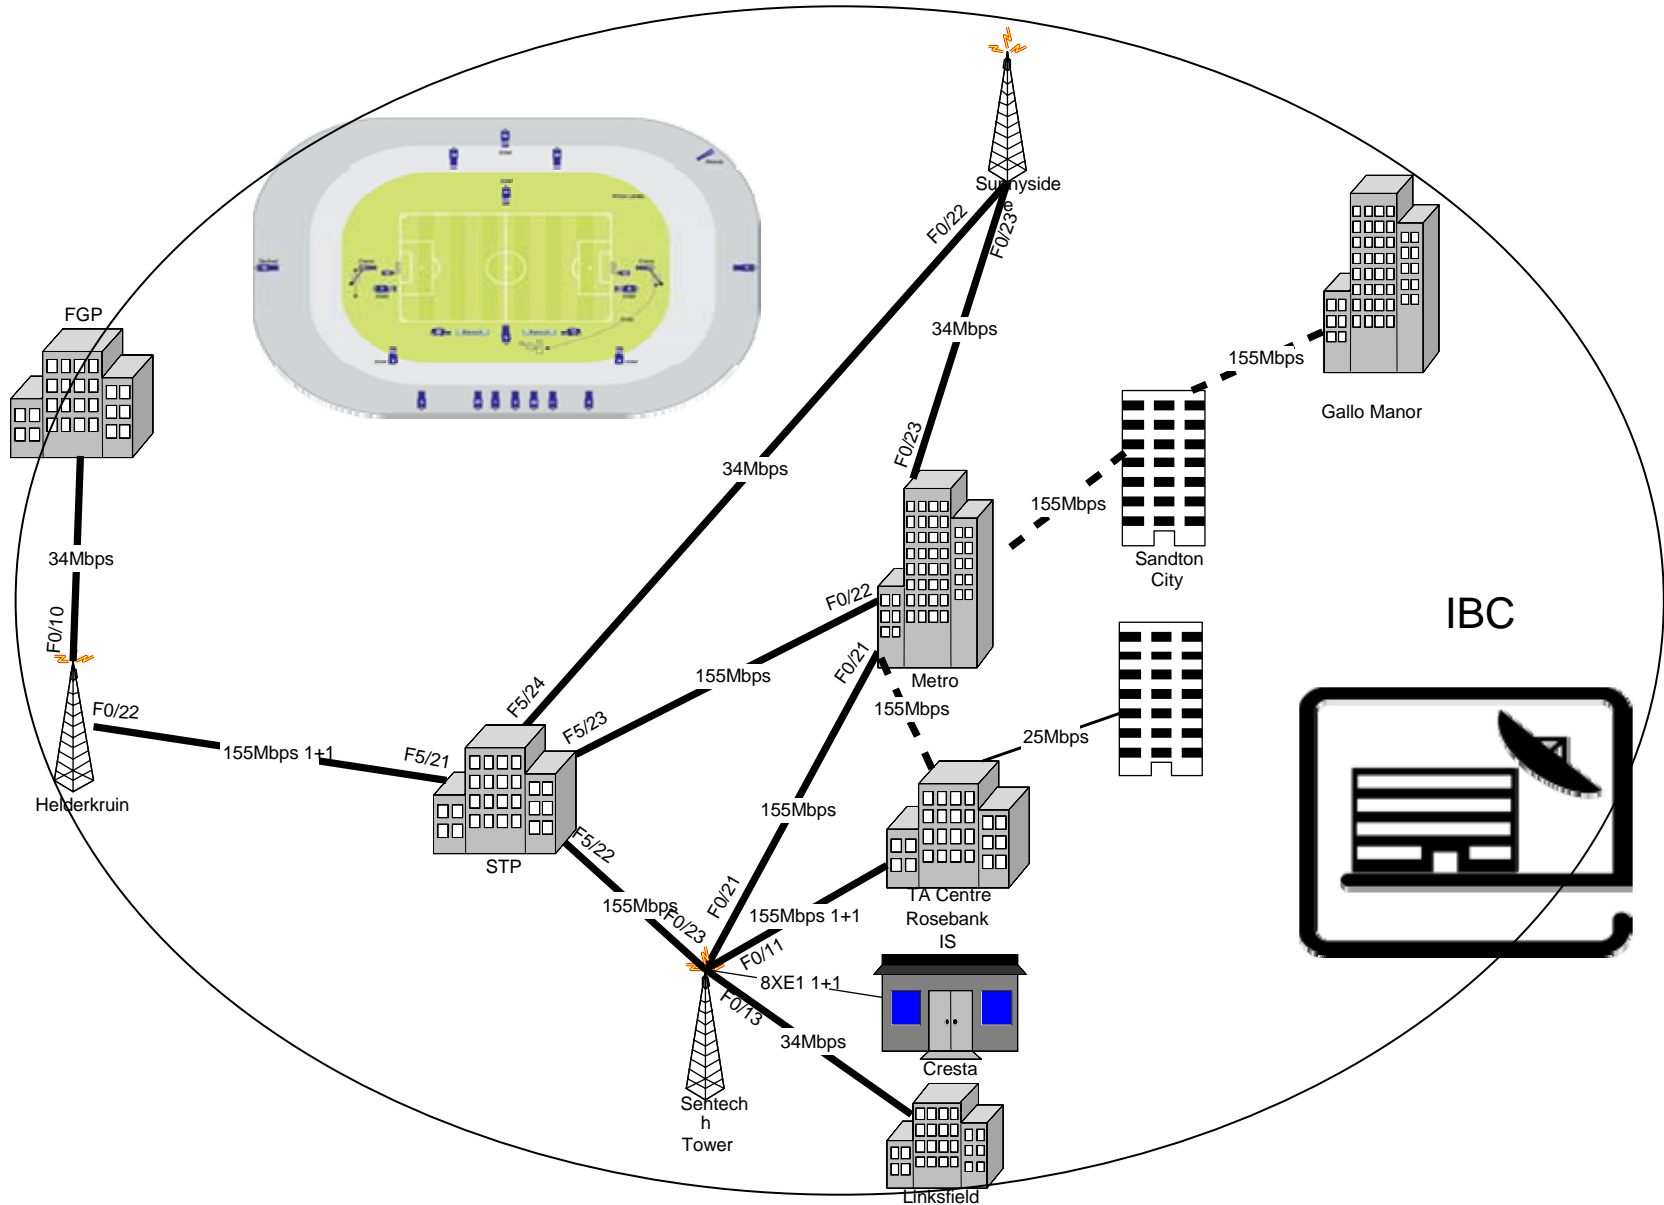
Sunnyside

F0/22

F0/23

34Mbps

Gallo Manor

155Mbps

FGP

34Mbps

F0/10

F0/22

Helderkruin

155Mbps 1+1

F5/21

F5/24

34Mbps

F0/23

155Mbps

Sandton City

F0/22

155Mbps

F5/23

Metro

F0/21

155Mbps

IBC

25Mbps

STP

F5/22

155Mbps

155Mbps

F0/21

TA Centre Rosebank IS

155Mbps 1+1

F0/23

F0/11

8XE1 1+1

F0/13

34Mbps

Cresta

Sentech h Tower

Linksfield